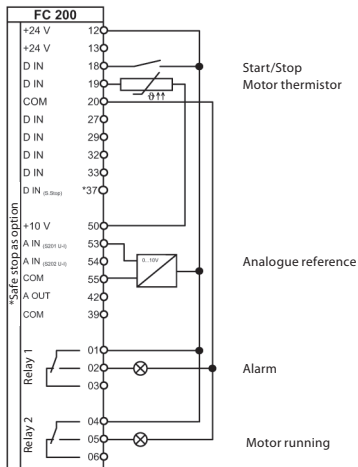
FC 200

+24 V 12
+24 V 13
D IN 18
D IN 19
COM 20
D IN 27
D IN 29
D IN 32
D IN 33
D IN (S.Stop) *37
+10 V 50
A IN (S201 U-I) 53
A IN (S202 U-I) 54
COM 55
A OUT 42
COM 39

*Safe stop as option

$\vartheta$↑↑

0...10V

Relay 1
01
02
03

Relay 2
04
05
06

Start/Stop
Motor thermistor
Analogue reference
Alarm
Motor running